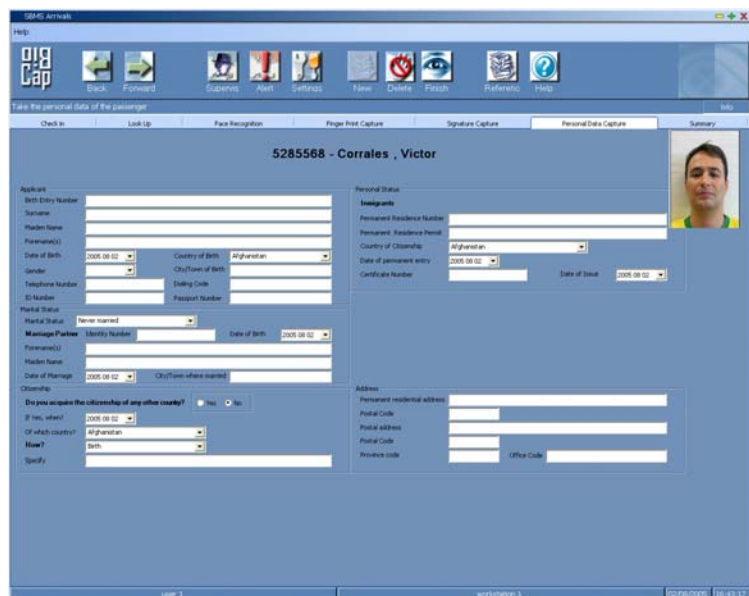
SBMS Arrivals

Help

DigiCap

Back Forward Supervis Alert Settings New Delete Finish Referenc Help

Take the personal data of the passenger

Info

Check in | Look Up | Face Recognition | Finger Print Capture | Signature Capture | Personal Data Capture | Summary

5285568 - Corrales , Victor

Applicant
Birth Entry Number
Surname
Maiden Name
Forename(s)
Date of Birth 2005 08 02
Country of Birth Afghanistan
Gender
City/Town of Birth
Telephone Number
Dialing Code
ID Number
Passport Number

Marital Status
Marital Status Never married
Marriage Partner Identity Number
Date of Birth 2005 08 02
Forename(s)
Maiden Name
Date of Marriage 2005 08 02
City/Town where married

Citizenship
Do you acquire the citizenship of any other country? Yes No
If Yes, when? 2005 08 02
Of which country? Afghanistan
How? Birth
Specify

Personal Status
Immigrants
Permanent Residence Number
Permanent Residence Permit
Country of Citizenship Afghanistan
Date of permanent entry 2005 08 02
Certificate Number
Date of Issue 2005 08 02

Address
Permanent residential address
Postal Code
Postal address
Postal Code
Province code
Office Code

user 1 | workstation 1 | 02/08/2005 | 16:43:17